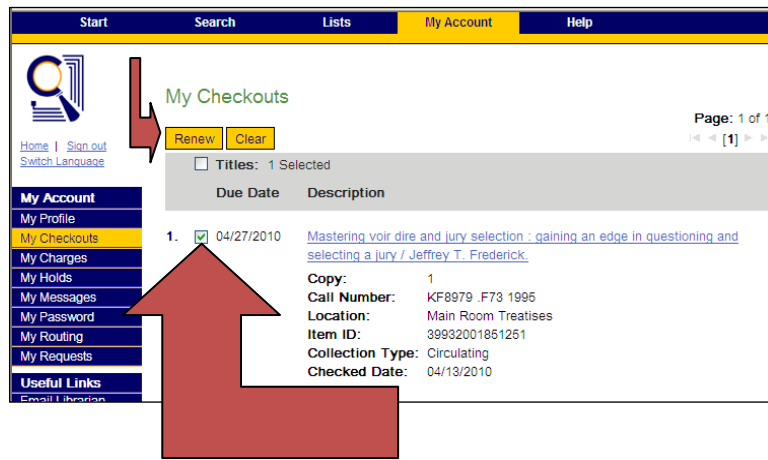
Start | Search | Lists | My Account | Help

Home | Sign out
Switch Language

My Account
My Profile
My Checkouts
My Charges
My Holds
My Messages
My Password
My Routing
My Requests

Useful Links
Email Librarian

My Checkouts

Page: 1 of 1
[1]

Renew Clear

Titles: 1 Selected

Due Date Description

1. 04/27/2010 Mastering voir dire and jury selection : gaining an edge in questioning and selecting a jury / Jeffrey T. Frederick.

| | |
|---|---|
| Copy: | 1 |
| Call Number: | KF8979 .F73 1995 |
| Location: | Main Room Treatises |
| Item ID: | 39932001851251 |
| Collection Type: | Circulating |
| Checked Date: | 04/13/2010 |